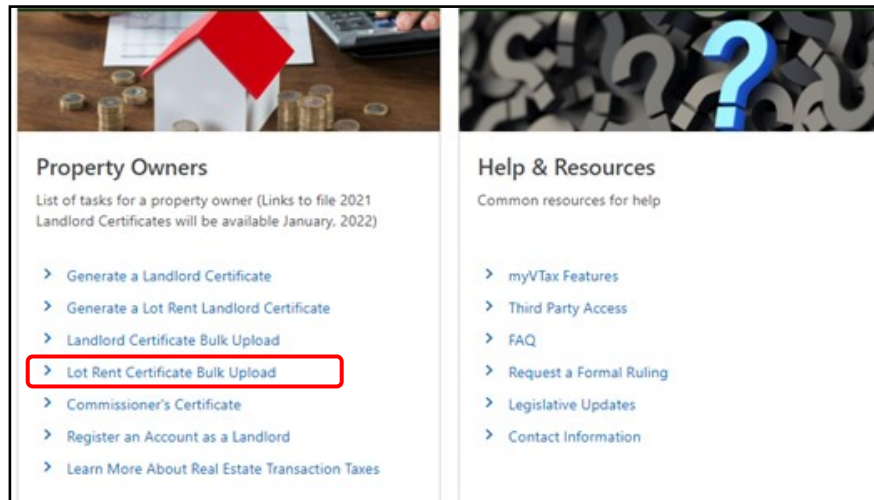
Property Owners

List of tasks for a property owner (Links to file 2021 Landlord Certificates will be available January, 2022)

> Generate a Landlord Certificate
> Generate a Lot Rent Landlord Certificate
> Landlord Certificate Bulk Upload
> Lot Rent Certificate Bulk Upload
> Commissioner's Certificate
> Register an Account as a Landlord
> Learn More About Real Estate Transaction Taxes

Help & Resources

Common resources for help

> myVTax Features
> Third Party Access
> FAQ
> Request a Formal Ruling
> Legislative Updates
> Contact Information